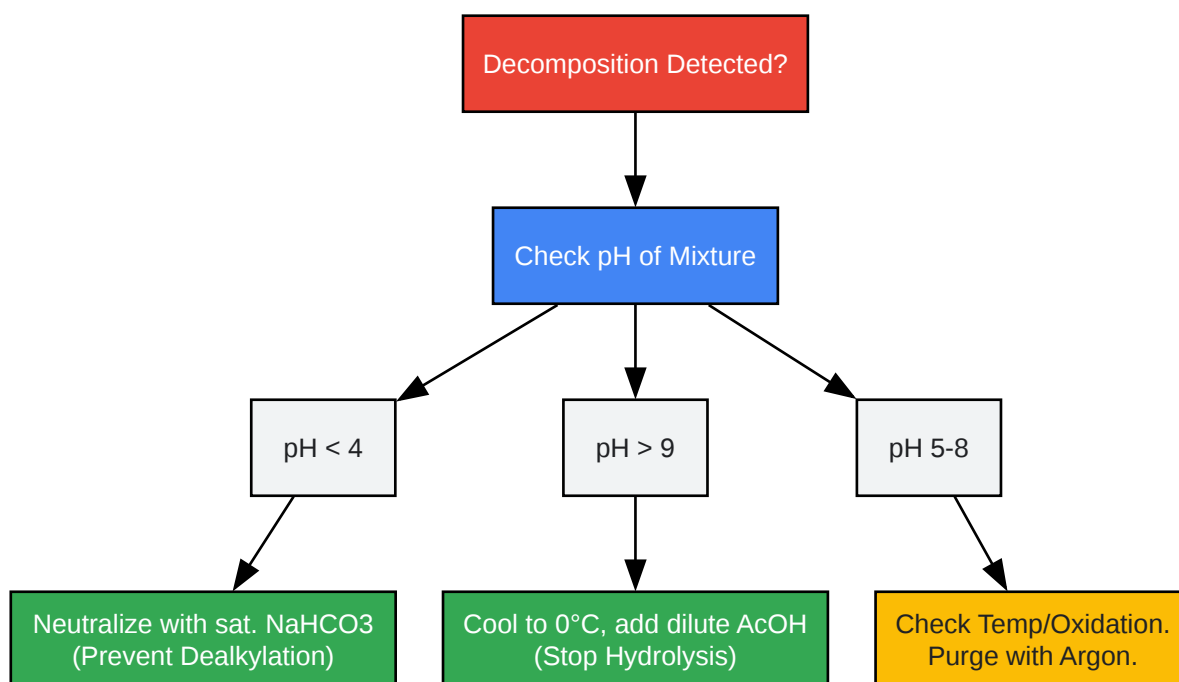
Decomposition Detected?

Check pH of Mixture

pH < 4

pH > 9

pH 5-8

Neutralize with sat. NaHCO3 (Prevent Dealkylation)

Cool to 0°C, add dilute AcOH (Stop Hydrolysis)

Check Temp/Oxidation. Purge with Argon.